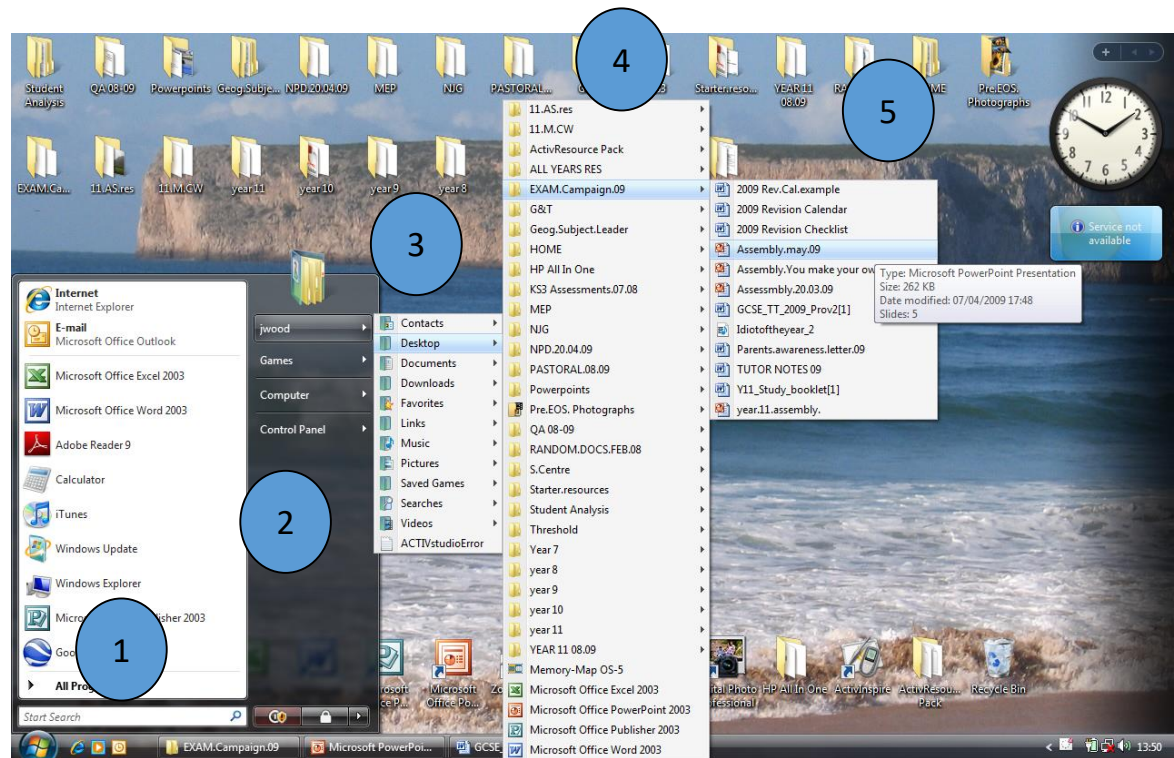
Student Analysis
QA 08-09
Powerpoints
Geog.Subje...
NPD.20.04.09
MEP
NJG
PASTORAL...
Starter.reso...
YEAR11 08.09
RA
ME
Pre.EOS. Photographs

4

5

EXAM.Ca...
11.AS.res
11.M.CW
year11
year10
year9
year8

3

11.AS.res
11.M.CW
ActivResource Pack
ALL YEARS RES
EXAM.Campaign.09
G&T
Geog.Subject.Leader
HOME
HP All In One
KS3 Assessments.07.08
MEP
NJG
NPD.20.04.09
PASTORAL.08.09
Powerpoints
Pre.EOS. Photographs
QA 08-09
RANDOM.DOCS.FEB.08
S.Centre
Starter.resources
Student Analysis
Threshold
Year 7
year 8
year 9
year 10
year 11
YEAR 11 08.09
Memory-Map OS-5
Microsoft Office Excel 2003
Microsoft Office PowerPoint 2003
Microsoft Office Publisher 2003
Microsoft Office Word 2003

2009 Rev.Cal.example
2009 Revision Calendar
2009 Revision Checklist
Assembly.may.09
Assembly.You make your ow
Assessmbly.20.03.09
GCSE_TT_2009_Prov2[1]
Idiotoftheyear_2
Parents.awareness.letter.09
TUTOR NOTES 09
Y11_Study_booklet[1]
year.11.assembly.

Type: Microsoft PowerPoint Presentation
Size: 262 KB
Date modified: 07/04/2009 17:48
Slides: 5

Service not available

Internet
Internet Explorer
E-mail
Microsoft Office Outlook
Microsoft Office Excel 2003
Microsoft Office Word 2003
Adobe Reader 9
Calculator
iTunes
Windows Update
Windows Explorer
Micro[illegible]blisher 2003
Goo
All Prog
Start Search

1

jwood
Games
Computer
Control Panel

2

Contacts
Desktop
Documents
Downloads
Favorites
Links
Music
Pictures
Saved Games
Searches
Videos
ACTIVstudioError

rosoft ce P...
Microsoft Office Po...
Zo
ital Photo fessional
HP All In One
ActivInspire
ActivResou... Pack
Recycle Bin

EXAM.Campaign.09
Microsoft PowerPoi...
GCSE
13:50